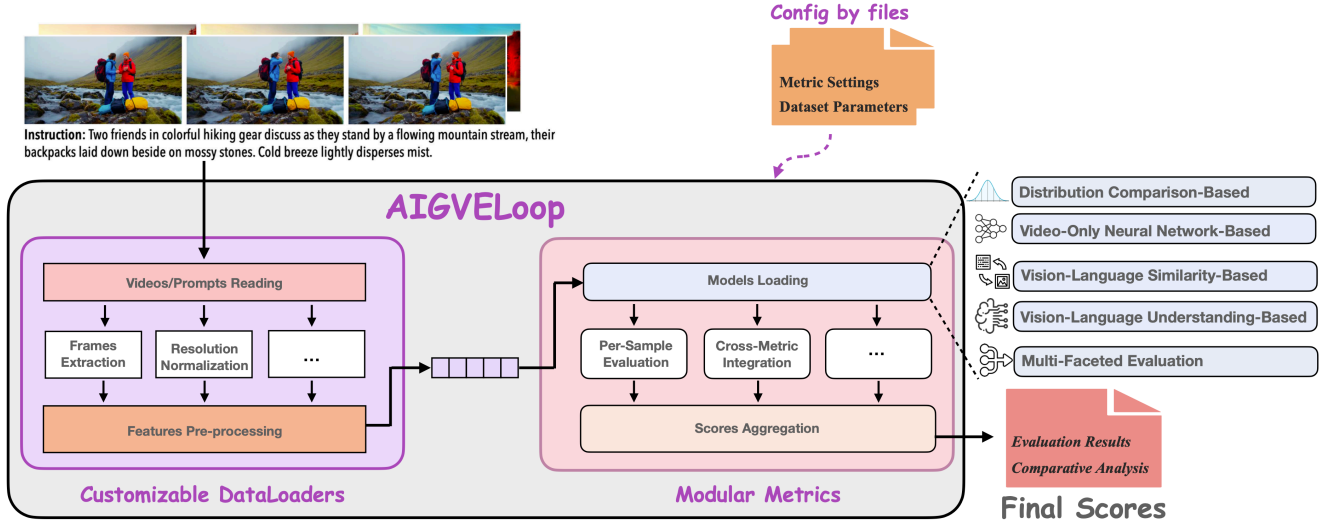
Config by files

Metric Settings
Dataset Parameters

Instruction: Two friends in colorful hiking gear discuss as they stand by a flowing mountain stream, their backpacks laid down beside on mossy stones. Cold breeze lightly disperses mist.

AIGVELoop

Videos/Prompts Reading

Frames Extraction

Resolution Normalization

...

Features Pre-processing

Customizable DataLoaders

Models Loading

Per-Sample Evaluation

Cross-Metric Integration

...

Scores Aggregation

Modular Metrics

Distribution Comparison-Based

Video-Only Neural Network-Based

Vision-Language Similarity-Based

Vision-Language Understanding-Based

Multi-Faceted Evaluation

Evaluation Results
Comparative Analysis

Final Scores